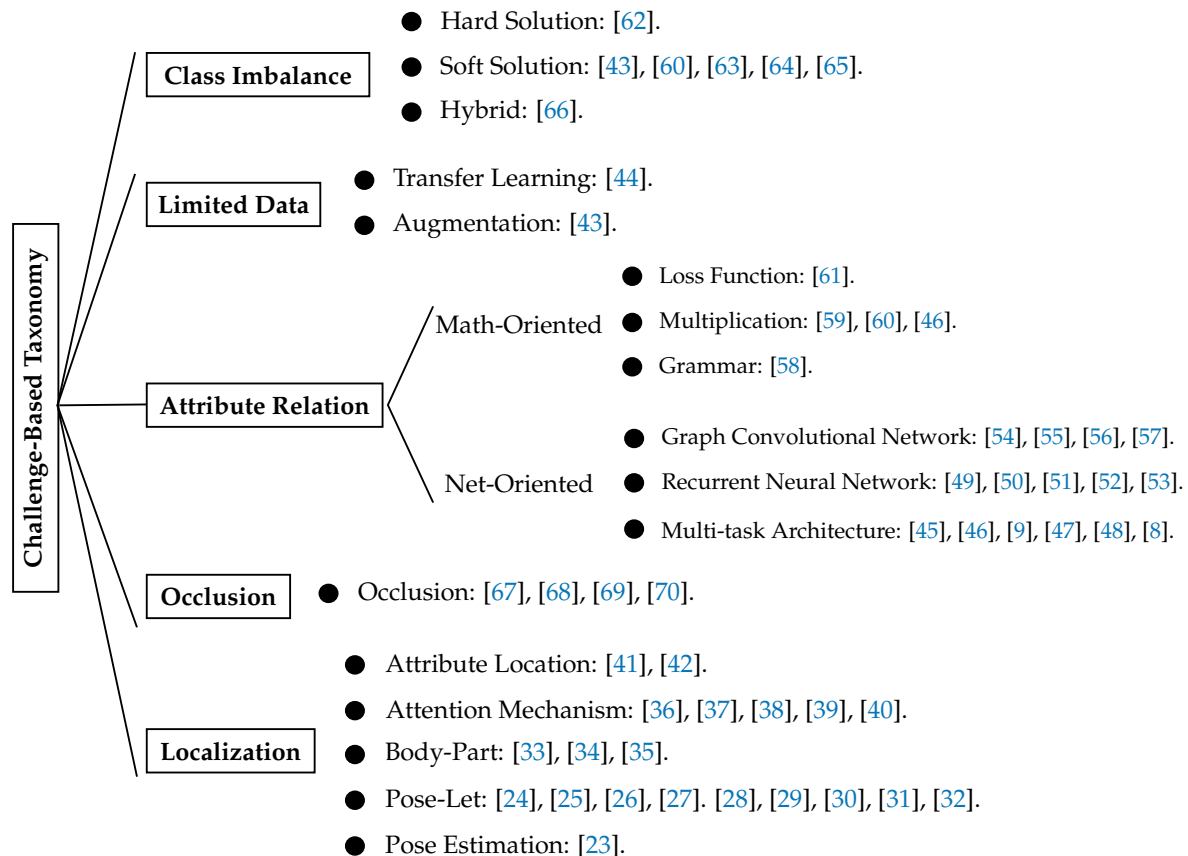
Challenge-Based Taxonomy

Class Imbalance
Hard Solution: [62].
Soft Solution: [43], [60], [63], [64], [65].
Hybrid: [66].

Limited Data
Transfer Learning: [44].
Augmentation: [43].

Attribute Relation
Math-Oriented
Loss Function: [61].
Multiplication: [59], [60], [46].
Grammar: [58].
Net-Oriented
Graph Convolutional Network: [54], [55], [56], [57].
Recurrent Neural Network: [49], [50], [51], [52], [53].
Multi-task Architecture: [45], [46], [9], [47], [48], [8].

Occlusion
Occlusion: [67], [68], [69], [70].

Localization
Attribute Location: [41], [42].
Attention Mechanism: [36], [37], [38], [39], [40].
Body-Part: [33], [34], [35].
Pose-Let: [24], [25], [26], [27]. [28], [29], [30], [31], [32].
Pose Estimation: [23].